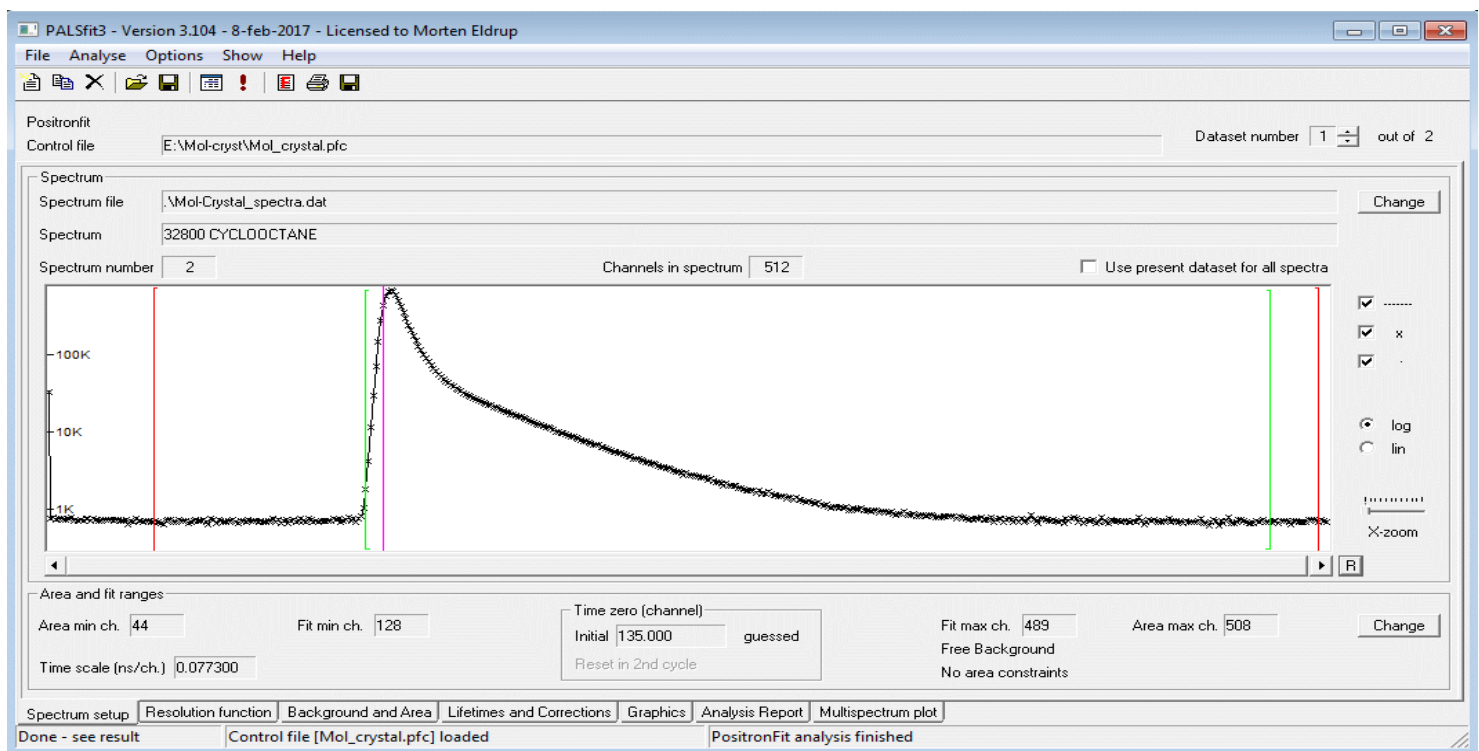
PALSfit3 - Version 3.104 - 8-feb-2017 - Licensed to Morten Eldrup

File Analyse Options Show Help

Positronfit
Control file E:\Mol-cryst\Mol_crystal.pfc

Dataset number 1 out of 2

Spectrum
Spectrum file .\Mol-Crystal_spectra.dat
Change
Spectrum 32800 CYCLOOCTANE
Spectrum number 2
Channels in spectrum 512
Use present dataset for all spectra

100K
10K
1K

-------
x
·
log
lin
X-zoom
R

Area and fit ranges
Area min ch. 44
Fit min ch. 128
Time zero (channel)
Initial 135.000 guessed
Reset in 2nd cycle
Fit max ch. 489
Free Background
No area constraints
Area max ch. 508
Change
Time scale (ns/ch.) 0.077300

Spectrum setup | Resolution function | Background and Area | Lifetimes and Corrections | Graphics | Analysis Report | Multispectrum plot

Done - see result | Control file [Mol_crystal.pfc] loaded | PositronFit analysis finished